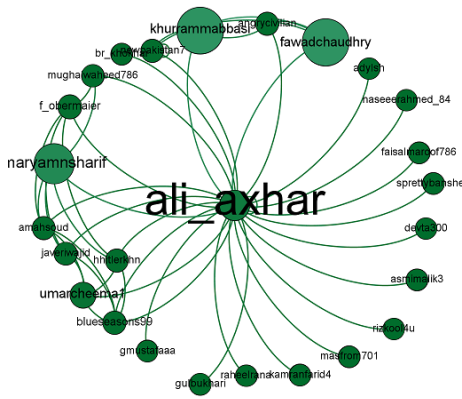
khurrammabbasi
angrycivilian
fawadchaudhry
br_khan
pakistan7
mughalwaheed786
atiylsh
naseerahmed_84
f_obermaier
faisalmaroof786
naryamnsharif
sprettybanshe
ali_axhar
amahsoud
devta300
javerwaid
hhillerkhn
umarcheema1
asmmalik3
blueseasons99
rizkool4u
gmustafaaa
masroor701
raheelrana
kamranfarid4
gulbukhari